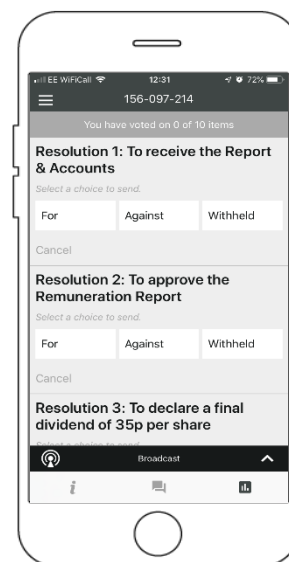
EE WiFiCall 12:31 72%

156-097-214

You have voted on 0 of 10 items

Resolution 1: To receive the Report & Accounts

Select a choice to send.

| For | Against | Withheld |
|---|---|---|

Cancel

Resolution 2: To approve the Remuneration Report

Select a choice to send.

| For | Against | Withheld |
|---|---|---|

Cancel

Resolution 3: To declare a final dividend of 35p per share

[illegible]

Broadcast

i